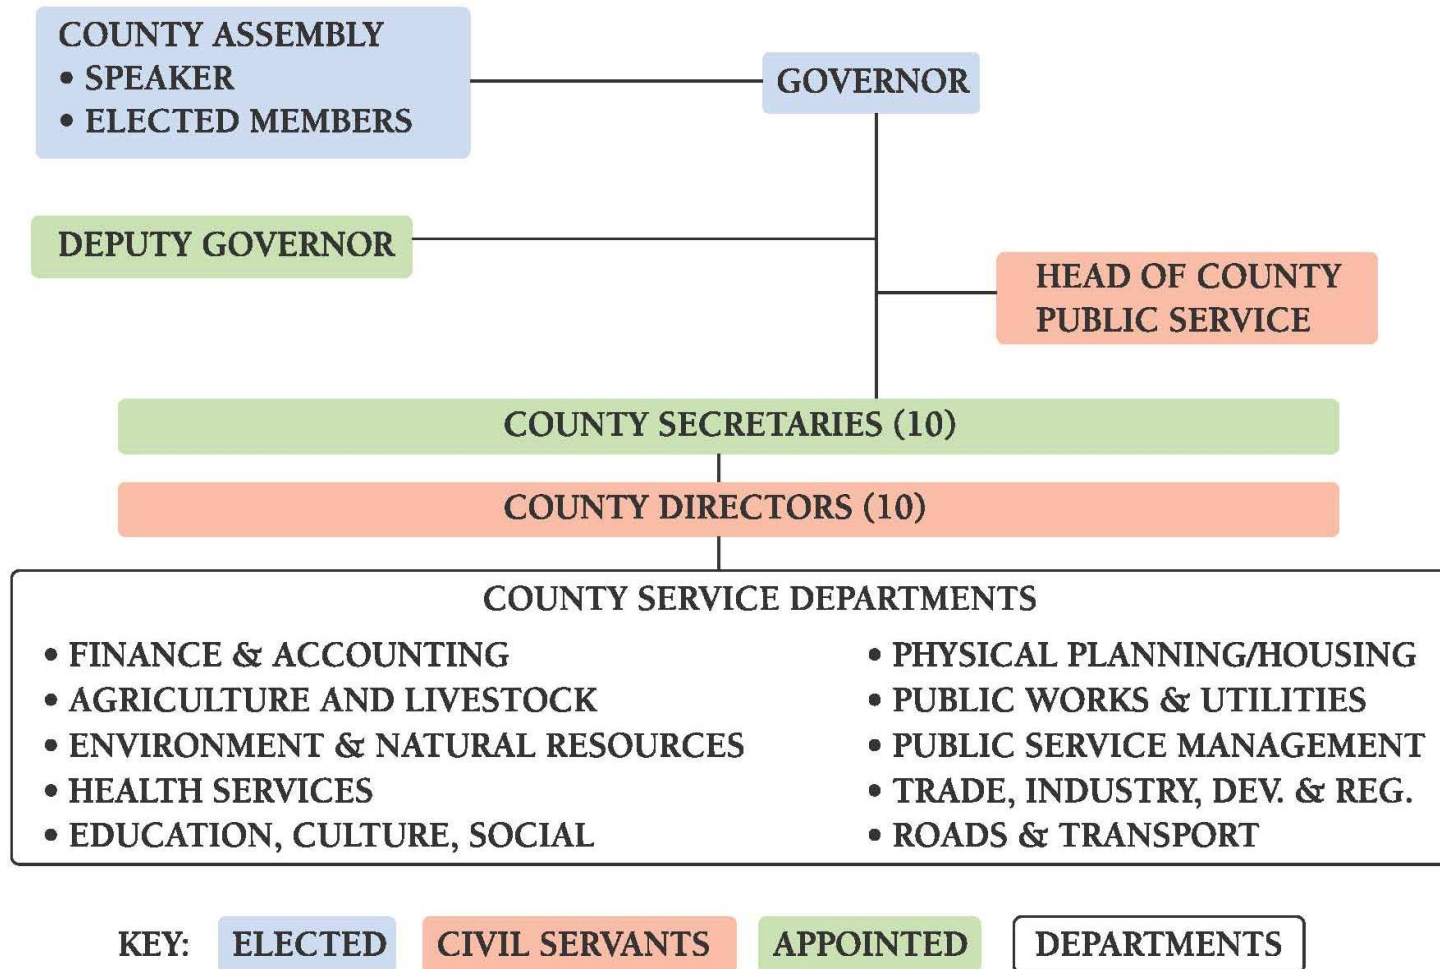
COUNTY ASSEMBLY
• SPEAKER
• ELECTED MEMBERS

GOVERNOR

DEPUTY GOVERNOR

HEAD OF COUNTY PUBLIC SERVICE

COUNTY SECRETARIES (10)

COUNTY DIRECTORS (10)

COUNTY SERVICE DEPARTMENTS

• FINANCE & ACCOUNTING
• AGRICULTURE AND LIVESTOCK
• ENVIRONMENT & NATURAL RESOURCES
• HEALTH SERVICES
• EDUCATION, CULTURE, SOCIAL

• PHYSICAL PLANNING/HOUSING
• PUBLIC WORKS & UTILITIES
• PUBLIC SERVICE MANAGEMENT
• TRADE, INDUSTRY, DEV. & REG.
• ROADS & TRANSPORT

KEY: ELECTED CIVIL SERVANTS APPOINTED DEPARTMENTS